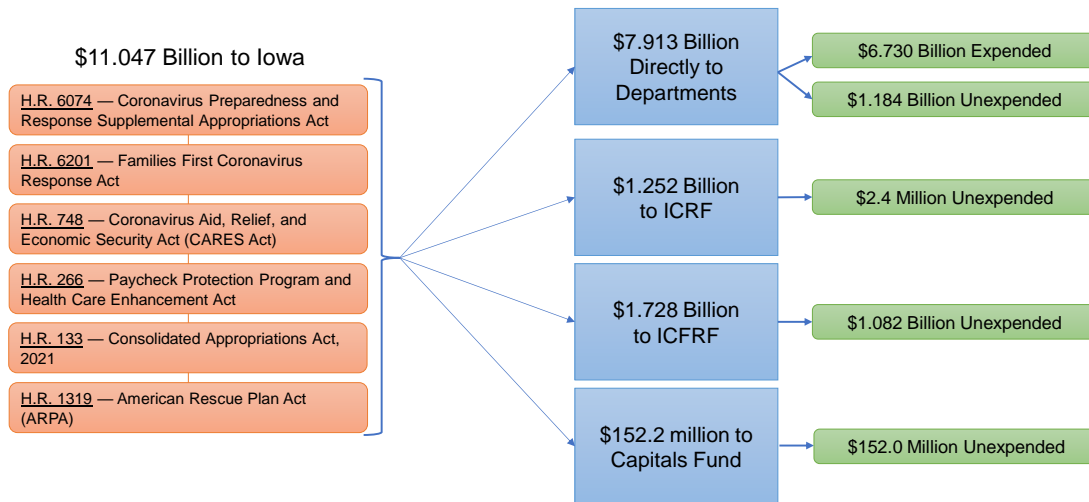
$11.047 Billion to Iowa

H.R. 6074 — Coronavirus Preparedness and Response Supplemental Appropriations Act

H.R. 6201 — Families First Coronavirus Response Act

H.R. 748 — Coronavirus Aid, Relief, and Economic Security Act (CARES Act)

H.R. 266 — Paycheck Protection Program and Health Care Enhancement Act

H.R. 133 — Consolidated Appropriations Act, 2021

H.R. 1319 — American Rescue Plan Act (ARPA)

$7.913 Billion Directly to Departments

$6.730 Billion Expended

$1.184 Billion Unexpended

$1.252 Billion to ICRF

$2.4 Million Unexpended

$1.728 Billion to ICFRF

$1.082 Billion Unexpended

$152.2 million to Capitals Fund

$152.0 Million Unexpended